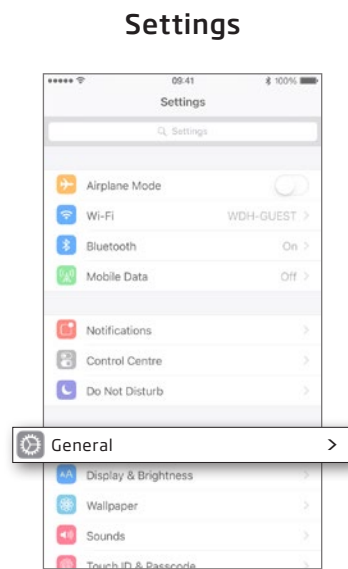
Settings

09:41
100%
Settings
Settings

Airplane Mode
Wi-Fi WDH-GUEST >
Bluetooth On >
Mobile Data Off >

Notifications >
Control Centre >
Do Not Disturb >

General >
Display & Brightness >
Wallpaper >
Sounds >
Touch ID & Passcode